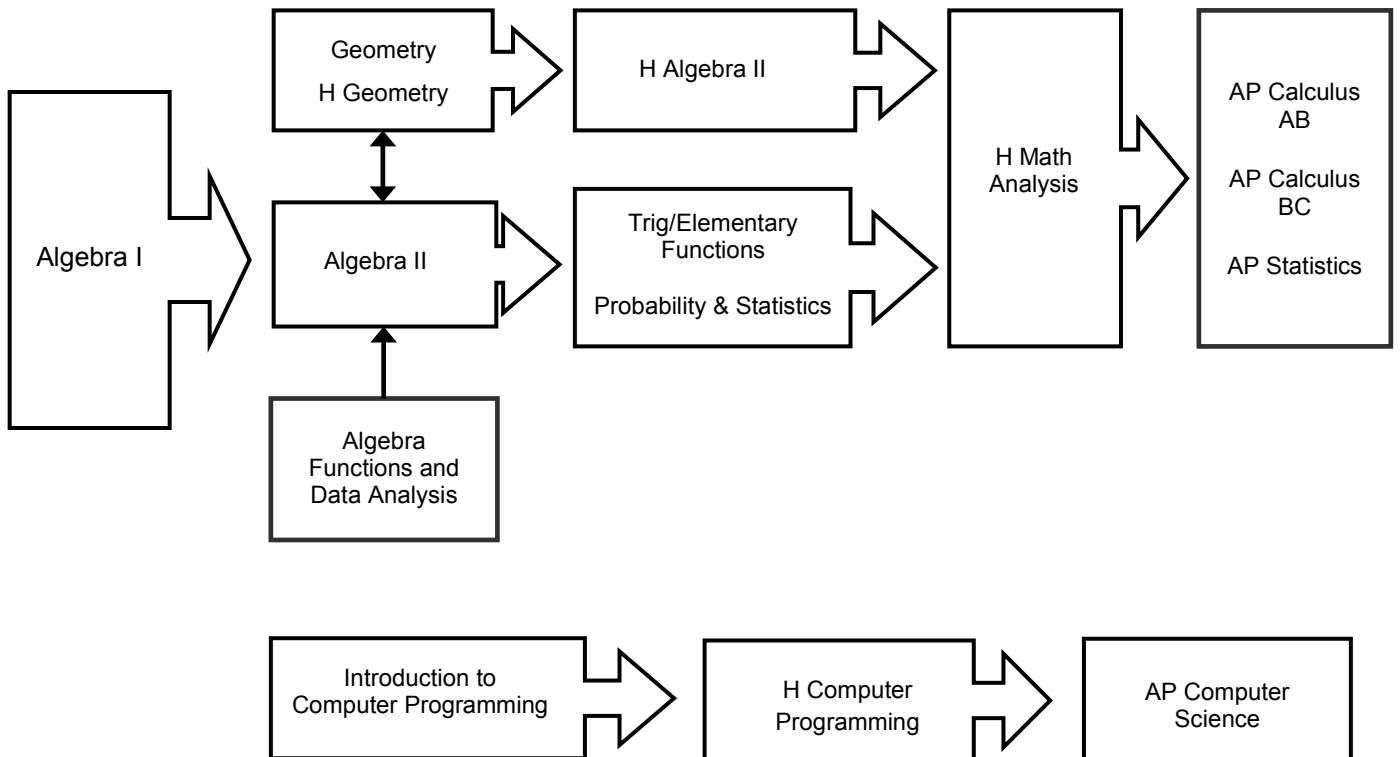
Algebra I

Geometry

H Geometry

Algebra II

Algebra Functions and Data Analysis

H Algebra II

Trig/Elementary Functions

Probability & Statistics

H Math Analysis

AP Calculus AB

AP Calculus BC

AP Statistics

Introduction to Computer Programming

H Computer Programming

AP Computer Science